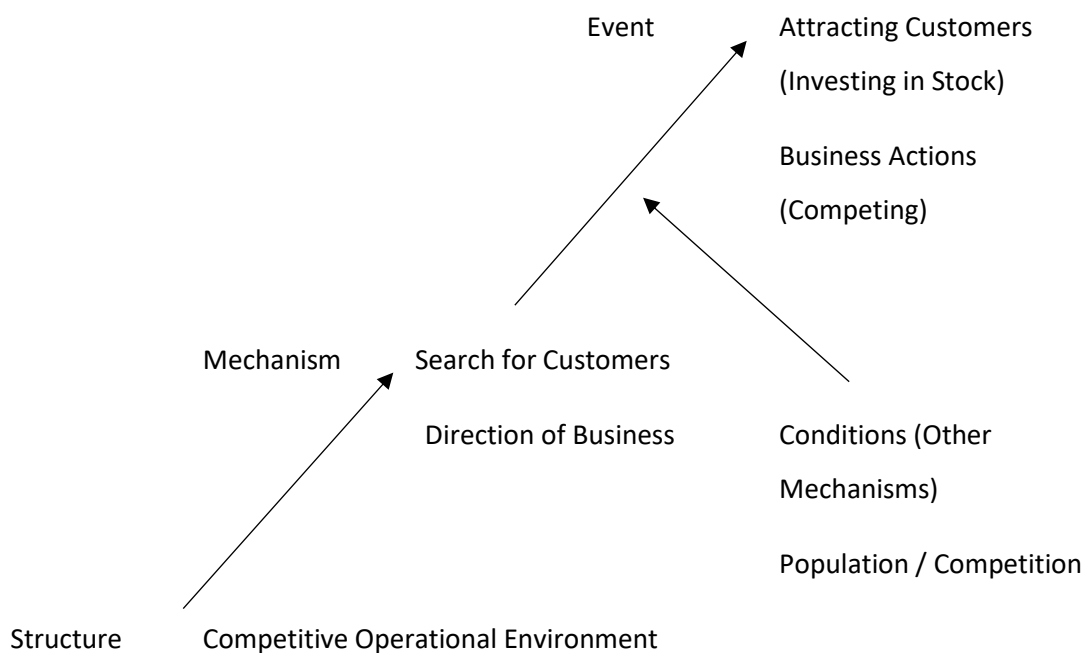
Event

Attracting Customers
(Investing in Stock)

Business Actions
(Competing)

Mechanism

Search for Customers

Direction of Business

Conditions (Other Mechanisms)

Population / Competition

Structure

Competitive Operational Environment